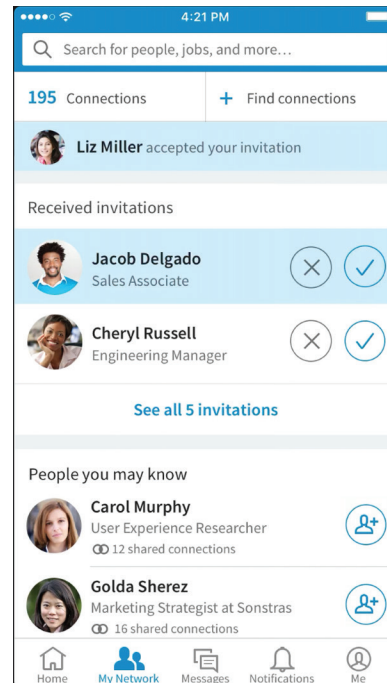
4:21 PM

Search for people, jobs, and more...

195 Connections

+ Find connections

Liz Miller accepted your invitation

Received invitations

Jacob Delgado
Sales Associate

Cheryl Russell
Engineering Manager

See all 5 invitations

People you may know

Carol Murphy
User Experience Researcher
12 shared connections

Golda Sherez
Marketing Strategist at Sonstras
16 shared connections

Home
My Network
Messages
Notifications
Me